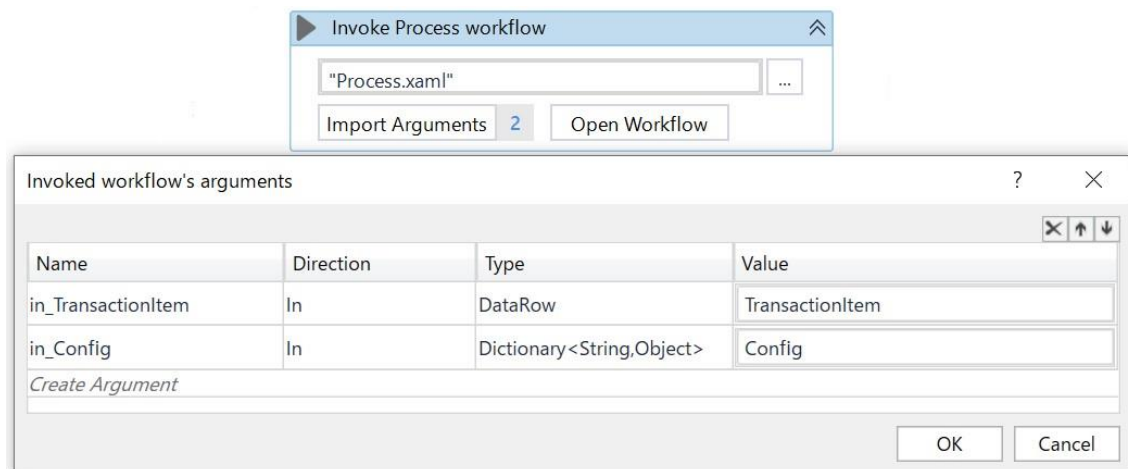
Invoke Process workflow

"Process.xaml" ...

Import Arguments 2 Open Workflow

Invoked workflow's arguments ? ×

| Name | Direction | Type | Value |
|---|---|---|---|
| in_TransactionItem | In | DataRow | TransactionItem |
| in_Config | In | Dictionary<String,Object> | Config |

Create Argument

OK Cancel